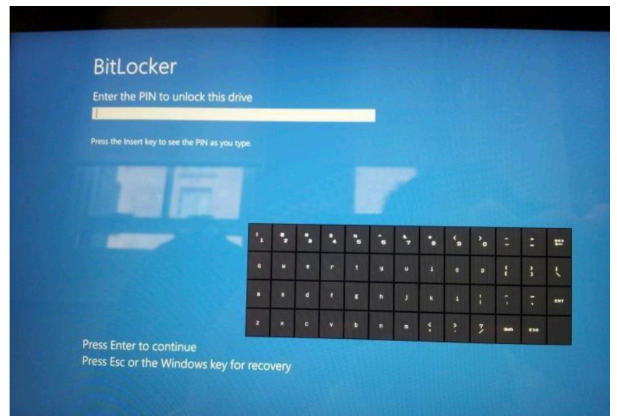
BitLocker

Enter the PIN to unlock this drive

Press the Insert key to see the PIN as you type.

| ! 1 | @ 2 | # 3 | $ 4 | % 5 | ^ 6 | & 7 | * 8 | ( 9 | ) 0 | _ - | + = | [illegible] |
|---|---|---|---|---|---|---|---|---|---|---|---|---|
| q | w | e | r | t | y | u | i | o | p | { [ | } ] | \| \ |
| a | s | d | f | g | h | j | k | l | : ; | " ' | ~ ` | ENT |
| z | x | c | v | b | n | m | < , | > . | ? / | Shift | Esc | |

Press Enter to continue
Press Esc or the Windows key for recovery